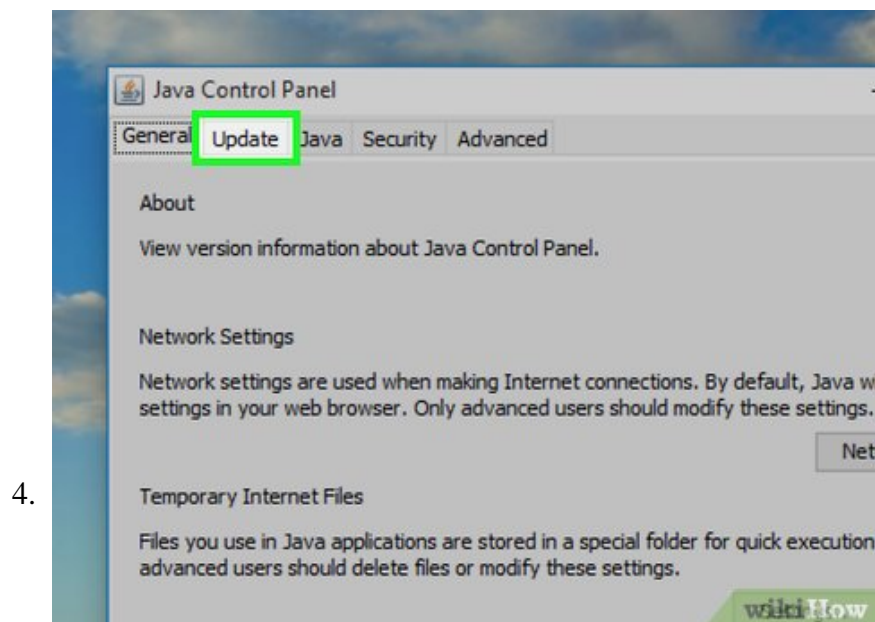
4.

Java Control Panel

General | Update | Java | Security | Advanced

About

View version information about Java Control Panel.

Network Settings

Network settings are used when making Internet connections. By default, Java w settings in your web browser. Only advanced users should modify these settings.

Net

Temporary Internet Files

Files you use in Java applications are stored in a special folder for quick execution advanced users should delete files or modify these settings.

wikiHow